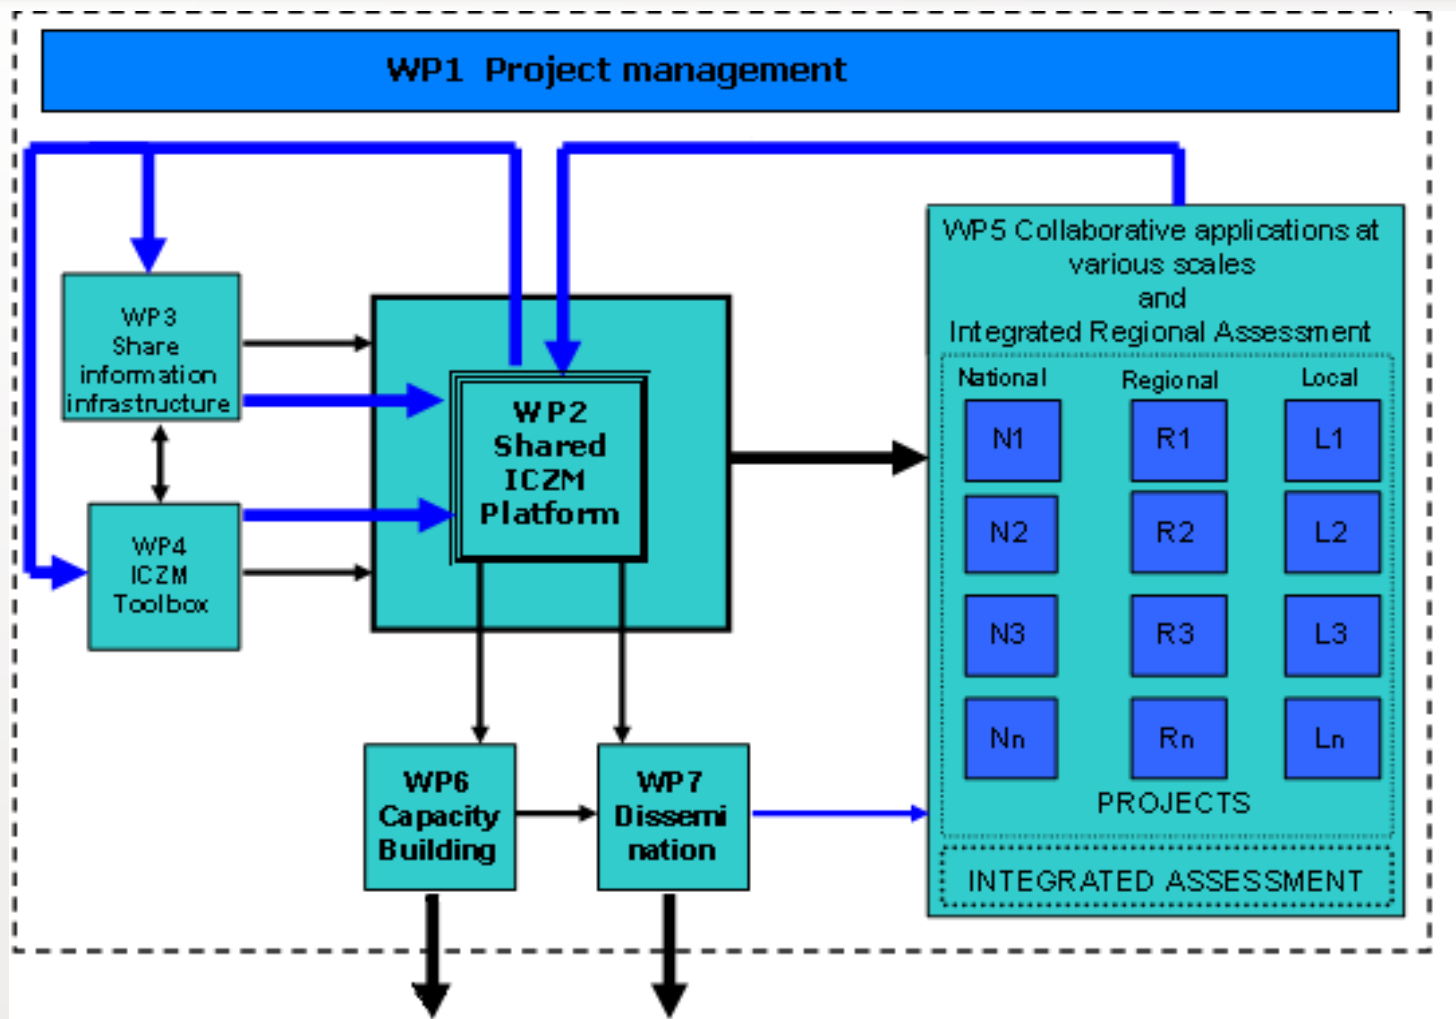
WP1 Project management

WP3
Share
information
infrastructure

WP4
ICZM
Toolbox

WP2
Shared
ICZM
Platform

WP5 Collaborative applications at various scales
and
Integrated Regional Assessment

| National | Regional | Local |
|---|---|---|
| N1 | R1 | L1 |
| N2 | R2 | L2 |
| N3 | R3 | L3 |
| Nn | Rn | Ln |

PROJECTS

INTEGRATED ASSESSMENT

WP6
Capacity
Building

WP7
Dissemi
nation